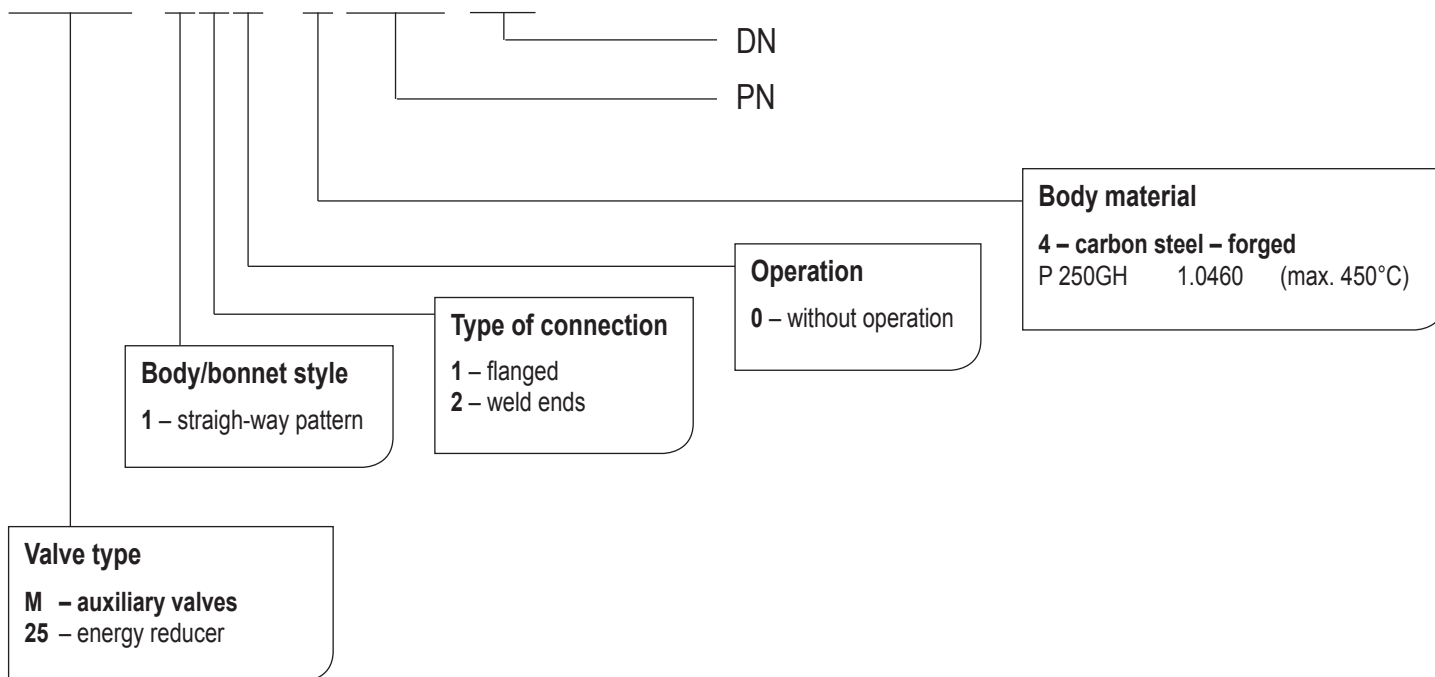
DN

PN

Body material

4 – carbon steel – forged
P 250GH 1.0460 (max. 450°C)

Operation

0 – without operation

Type of connection

1 – flanged
2 – weld ends

Body/bonnet style

1 – straigh-way pattern

Valve type

M – auxiliary valves
25 – energy reducer